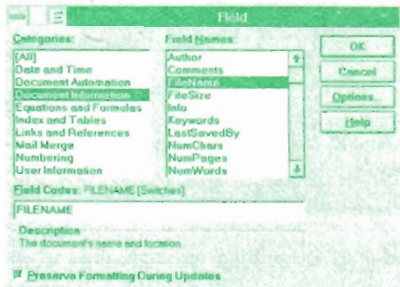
Field

Categories:
[All]
Date and Time
Document Automation
Document Information
Equations and Formulas
Index and Tables
Links and References
Mail Merge
Numbering
User Information

Field Names:
Author
Comments
FileName
FileSize
Info
Keywords
LastSavedBy
NumChars
NumPages
NumWords

OK
Cancel
Options...
Help

Field Codes: FILENAME [Switches]

FILENAME

Description
The document's name and location

Preserve Formatting During Updates